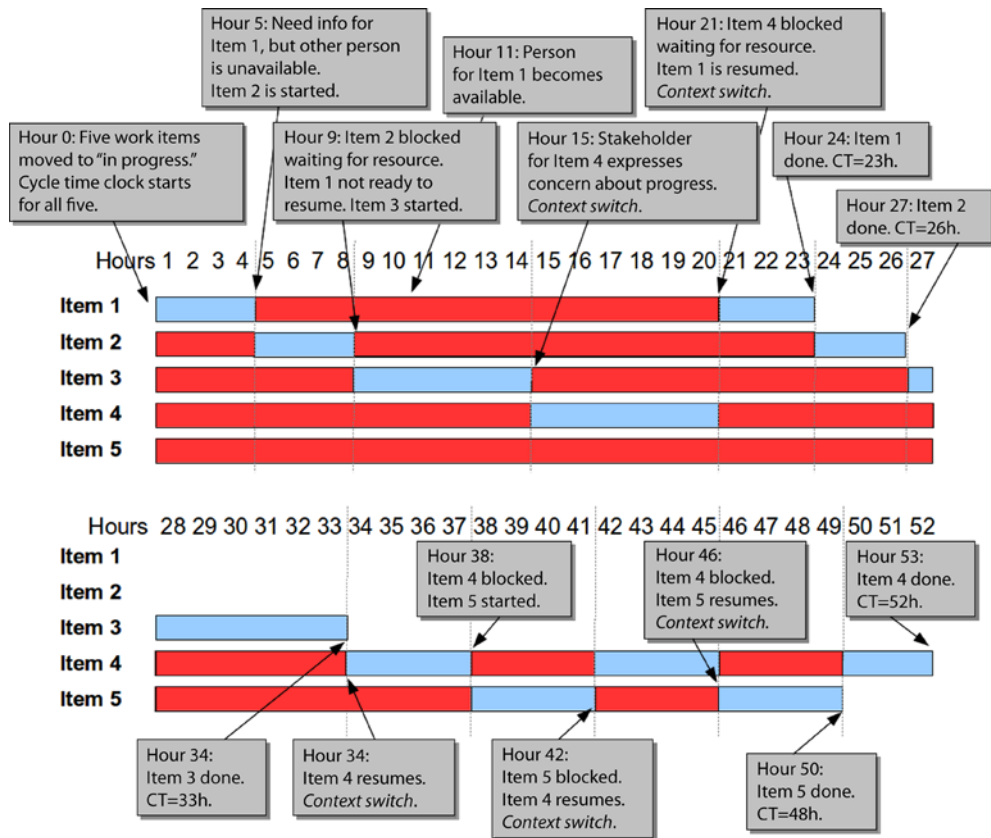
Hour 5: Need info for Item 1, but other person is unavailable. Item 2 is started.

Hour 11: Person for Item 1 becomes available.

Hour 21: Item 4 blocked waiting for resource. Item 1 is resumed. *Context switch.*

Hour 0: Five work items moved to "in progress." Cycle time clock starts for all five.

Hour 9: Item 2 blocked waiting for resource. Item 1 not ready to resume. Item 3 started.

Hour 15: Stakeholder for Item 4 expresses concern about progress. *Context switch.*

Hour 24: Item 1 done. CT=23h.

Hour 27: Item 2 done. CT=26h.

Hours 1 2 3 4 5 6 7 8 9 10 11 12 13 14 15 16 17 18 19 20 21 22 23 24 25 26 27

Item 1
Item 2
Item 3
Item 4
Item 5

Hours 28 29 30 31 32 33 34 35 36 37 38 39 40 41 42 43 44 45 46 47 48 49 50 51 52

Item 1
Item 2
Item 3
Item 4
Item 5

Hour 38: Item 4 blocked. Item 5 started.

Hour 46: Item 4 blocked. Item 5 resumes. *Context switch.*

Hour 53: Item 4 done. CT=52h.

Hour 34: Item 3 done. CT=33h.

Hour 34: Item 4 resumes. *Context switch.*

Hour 42: Item 5 blocked. Item 4 resumes. *Context switch.*

Hour 50: Item 5 done. CT=48h.